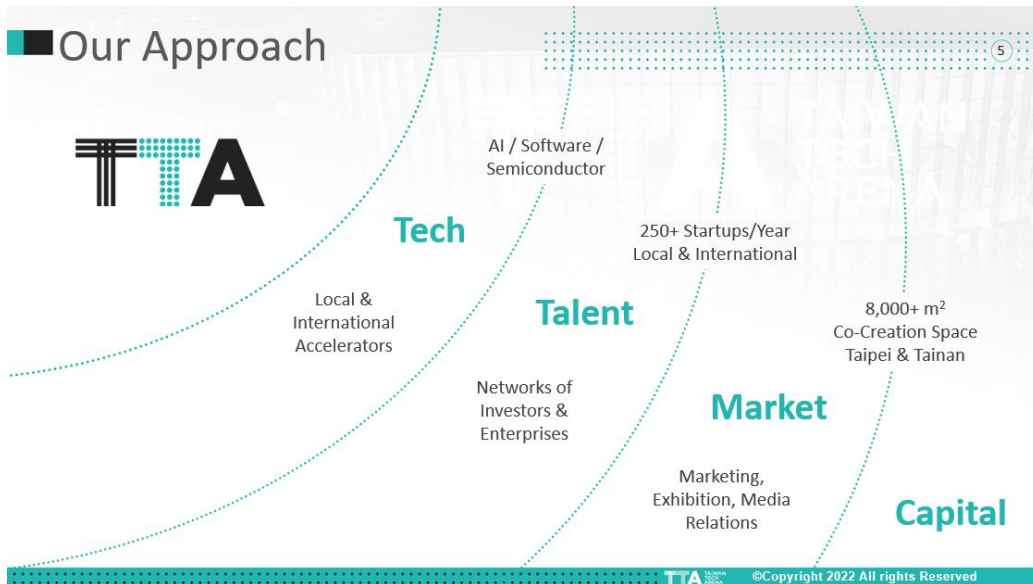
Our Approach

5

TTA

AI / Software / Semiconductor

Tech

250+ Startups/Year Local & International

Local & International Accelerators

Talent

8,000+ $m^2$ Co-Creation Space Taipei & Tainan

Networks of Investors & Enterprises

Market

Marketing, Exhibition, Media Relations

Capital

TTA

©Copyright 2022 All rights Reserved